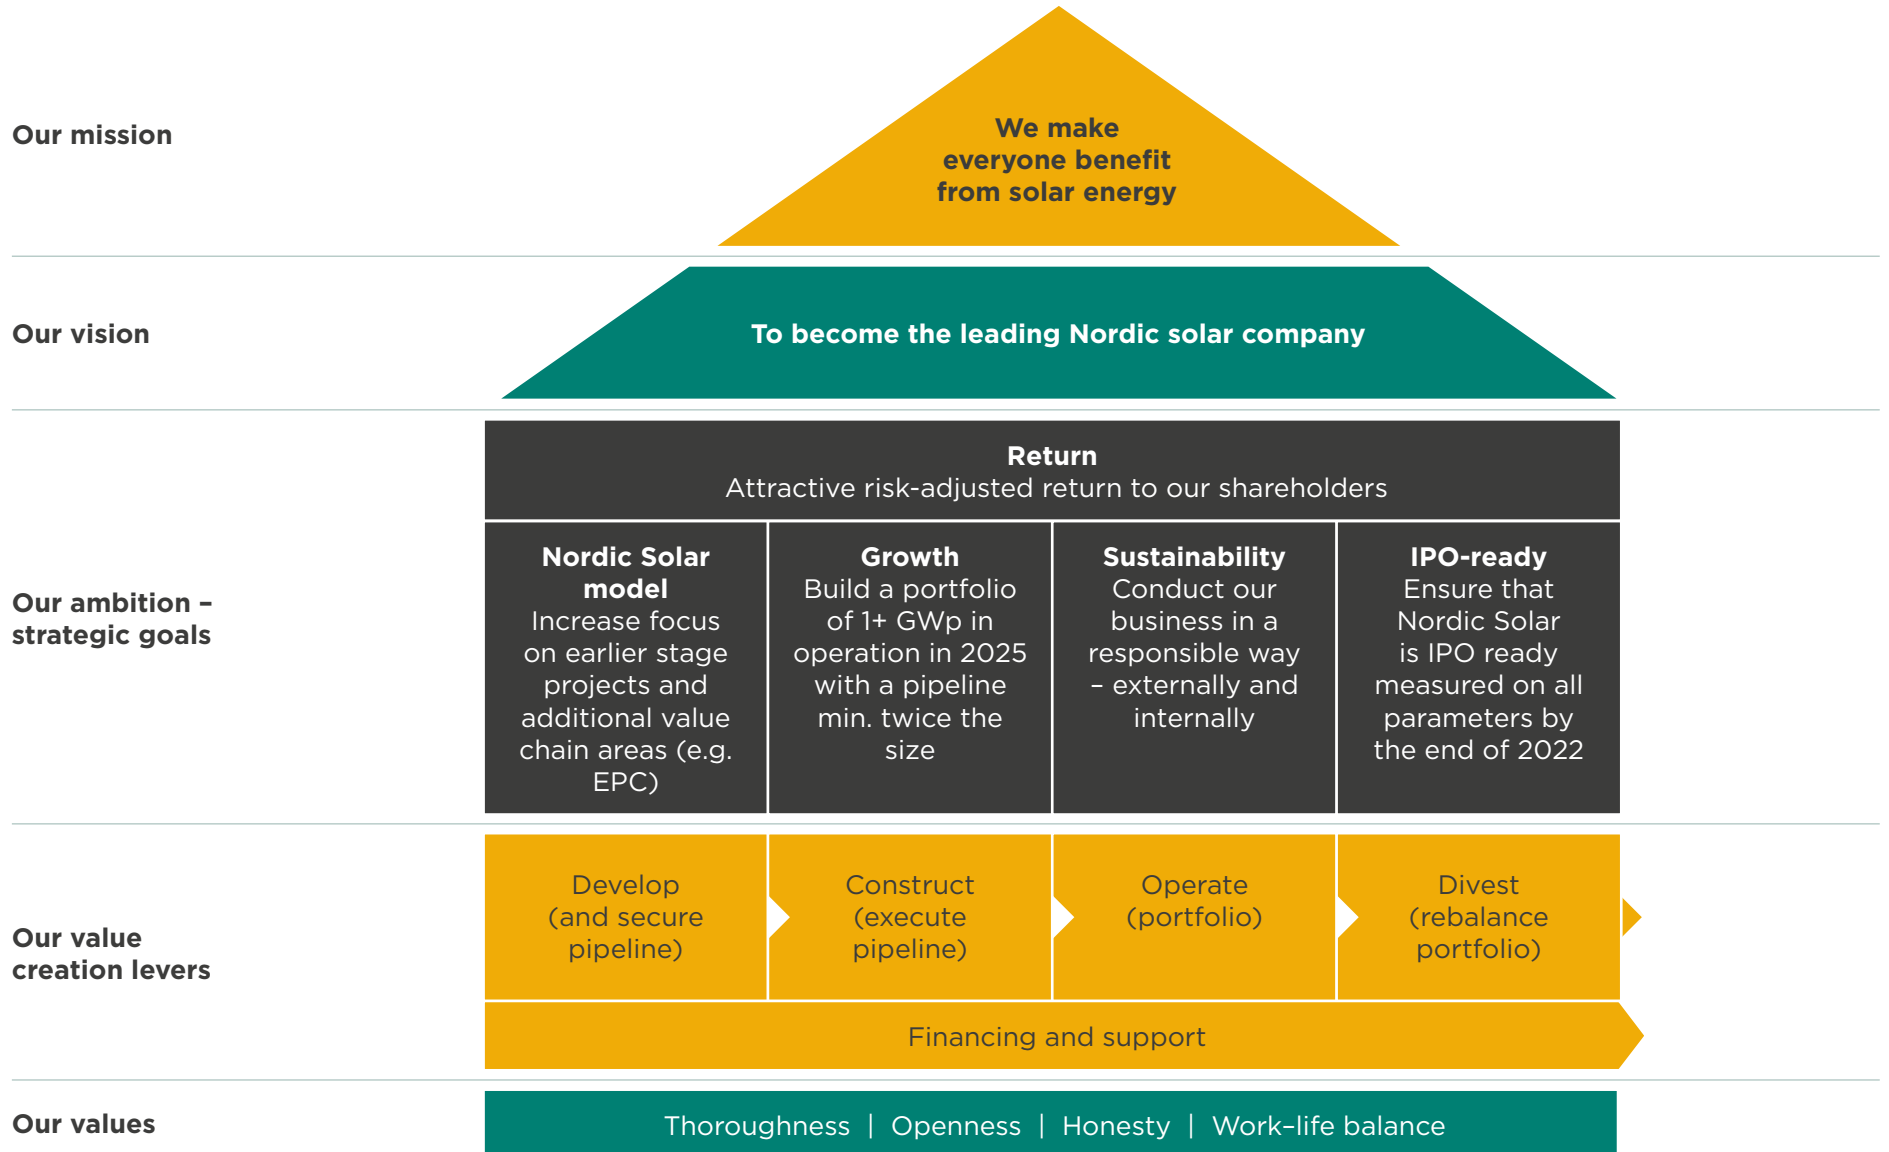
Our mission

We make everyone benefit from solar energy

Our vision

To become the leading Nordic solar company

Our ambition – strategic goals

Return
Attractive risk-adjusted return to our shareholders

Nordic Solar model
Increase focus on earlier stage projects and additional value chain areas (e.g. EPC)

Growth
Build a portfolio of 1+ GWp in operation in 2025 with a pipeline min. twice the size

Sustainability
Conduct our business in a responsible way – externally and internally

IPO-ready
Ensure that Nordic Solar is IPO ready measured on all parameters by the end of 2022

Our value creation levers

Develop (and secure pipeline)

Construct (execute pipeline)

Operate (portfolio)

Divest (rebalance portfolio)

Financing and support

Our values

Thoroughness | Openness | Honesty | Work-life balance